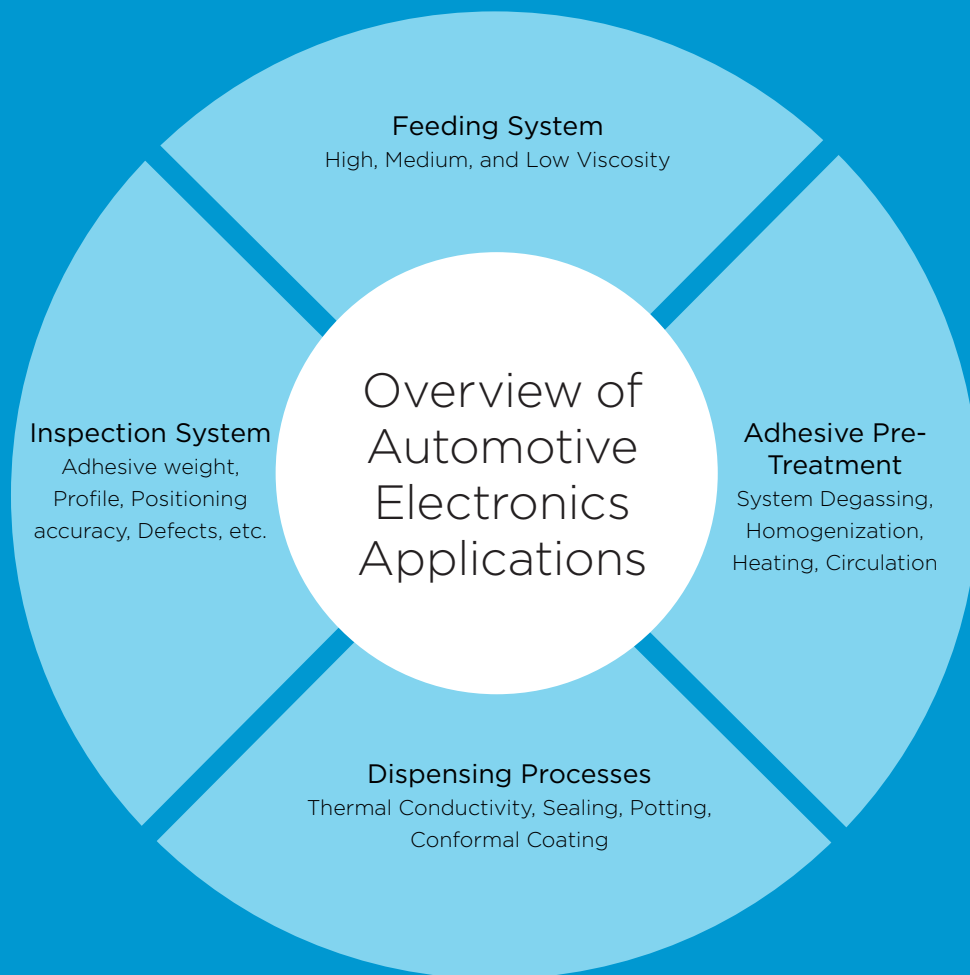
Feeding System
High, Medium, and Low Viscosity

Inspection System
Adhesive weight, Profile, Positioning accuracy, Defects, etc.

Overview of Automotive Electronics Applications

Adhesive Pre-Treatment
System Degassing, Homogenization, Heating, Circulation

Dispensing Processes
Thermal Conductivity, Sealing, Potting, Conformal Coating